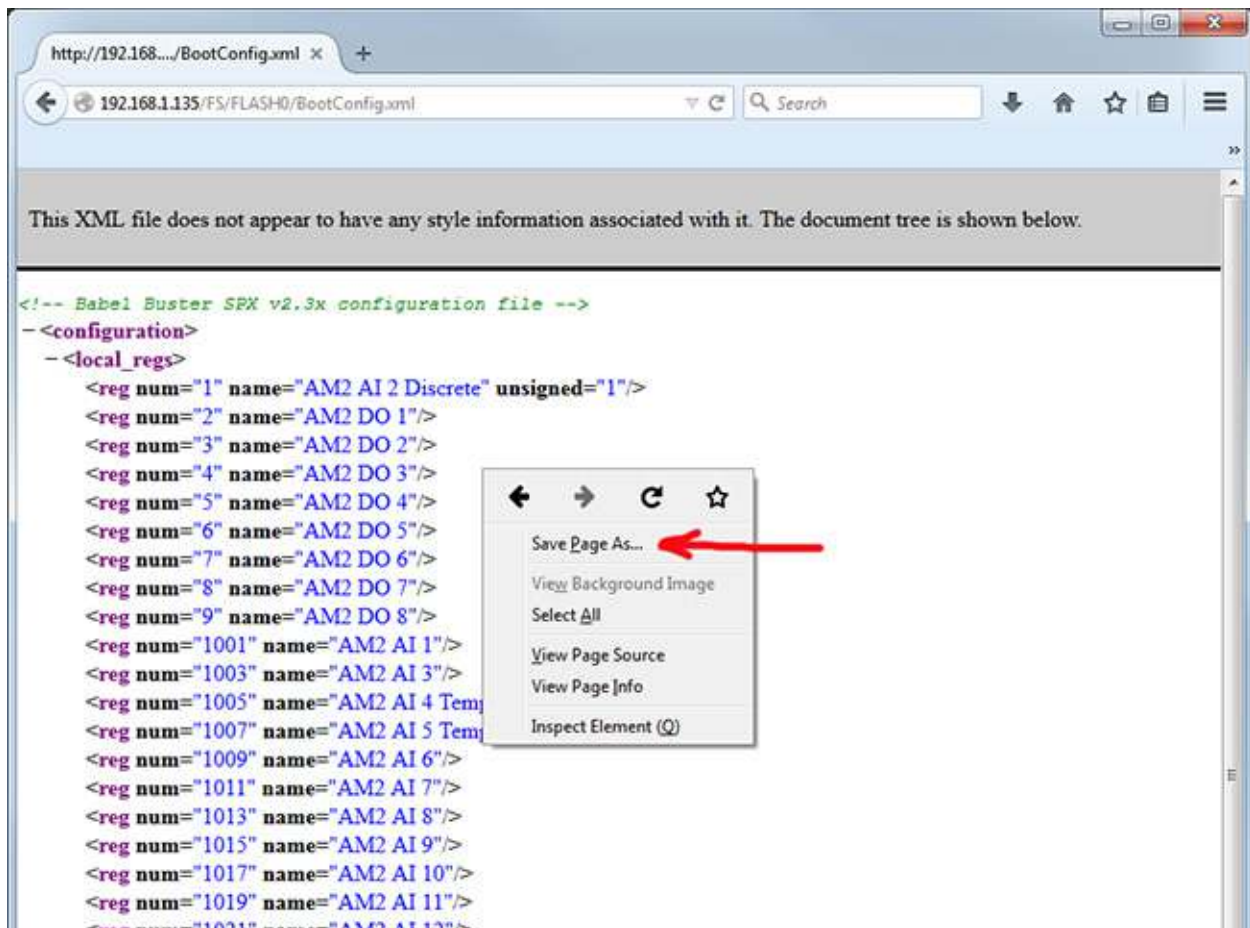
http://192.168..../BootConfig.xml ×

192.168.1.135/FS/FLASH0/BootConfig.xml

Search

This XML file does not appear to have any style information associated with it. The document tree is shown below.

<!-- Babel Buster SPX v2.3x configuration file -->
– <configuration>
– <local_regs>
<reg num="1" name="AM2 AI 2 Discrete" unsigned="1"/>
<reg num="2" name="AM2 DO 1"/>
<reg num="3" name="AM2 DO 2"/>
<reg num="4" name="AM2 DO 3"/>
<reg num="5" name="AM2 DO 4"/>
<reg num="6" name="AM2 DO 5"/>
<reg num="7" name="AM2 DO 6"/>
<reg num="8" name="AM2 DO 7"/>
<reg num="9" name="AM2 DO 8"/>
<reg num="1001" name="AM2 AI 1"/>
<reg num="1003" name="AM2 AI 3"/>
<reg num="1005" name="AM2 AI 4 Tem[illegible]
<reg num="1007" name="AM2 AI 5 Tem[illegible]
<reg num="1009" name="AM2 AI 6"/>
<reg num="1011" name="AM2 AI 7"/>
<reg num="1013" name="AM2 AI 8"/>
<reg num="1015" name="AM2 AI 9"/>
<reg num="1017" name="AM2 AI 10"/>
<reg num="1019" name="AM2 AI 11"/>
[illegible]

Save Page As...
View Background Image
Select All
View Page Source
View Page Info
Inspect Element (Q)